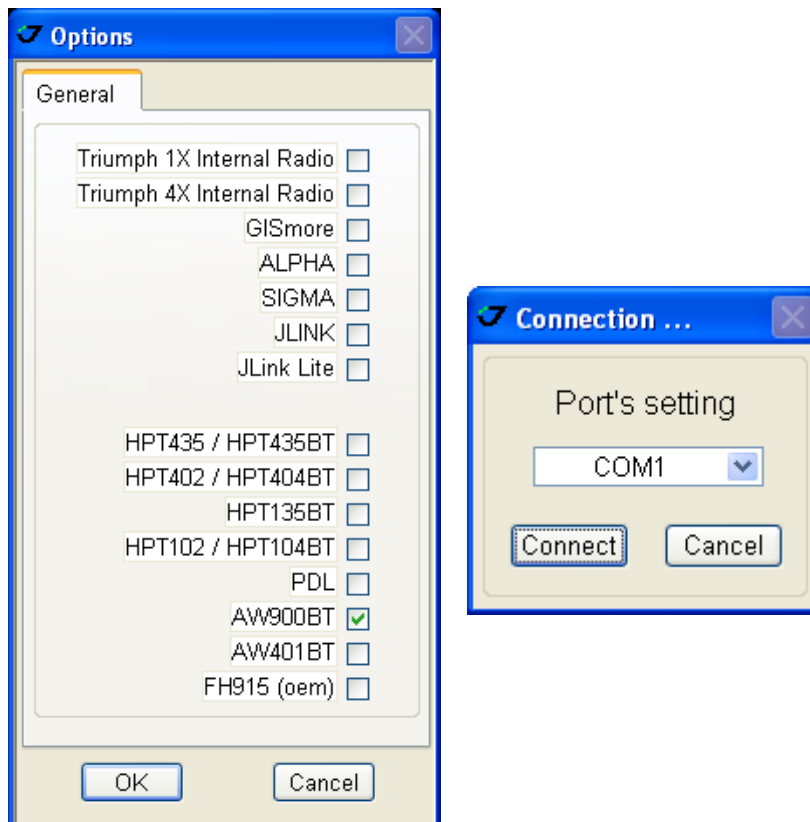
Options

General

Triumph 1X Internal Radio
Triumph 4X Internal Radio
GISmore
ALPHA
SIGMA
JLINK
JLink Lite

HPT435 / HPT435BT
HPT402 / HPT404BT
HPT135BT
HPT102 / HPT104BT
PDL
AW900BT
AW401BT
FH915 (oem)

OK
Cancel

Connection ...

Port's setting

COM1

Connect
Cancel